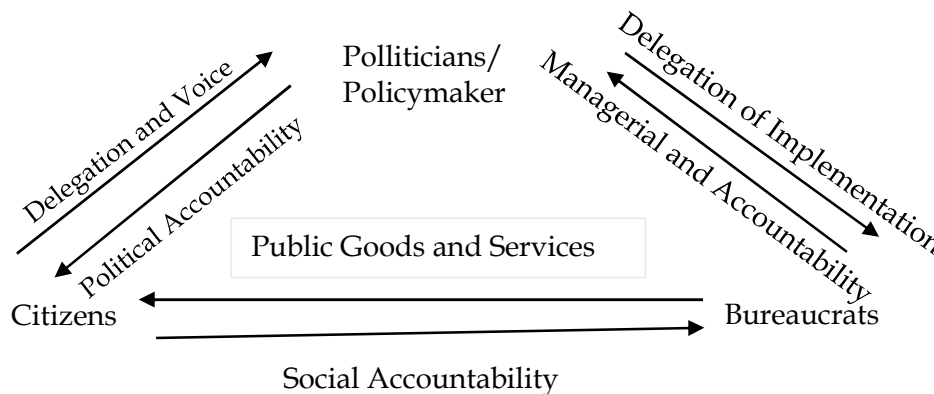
Pollliticians/ Policymaker

Delegation and Voice

Political Accountability

Delegation of Implementation

Managerial and Accountability

Public Goods and Services

Citizens

Bureaucrats

Social Accountability